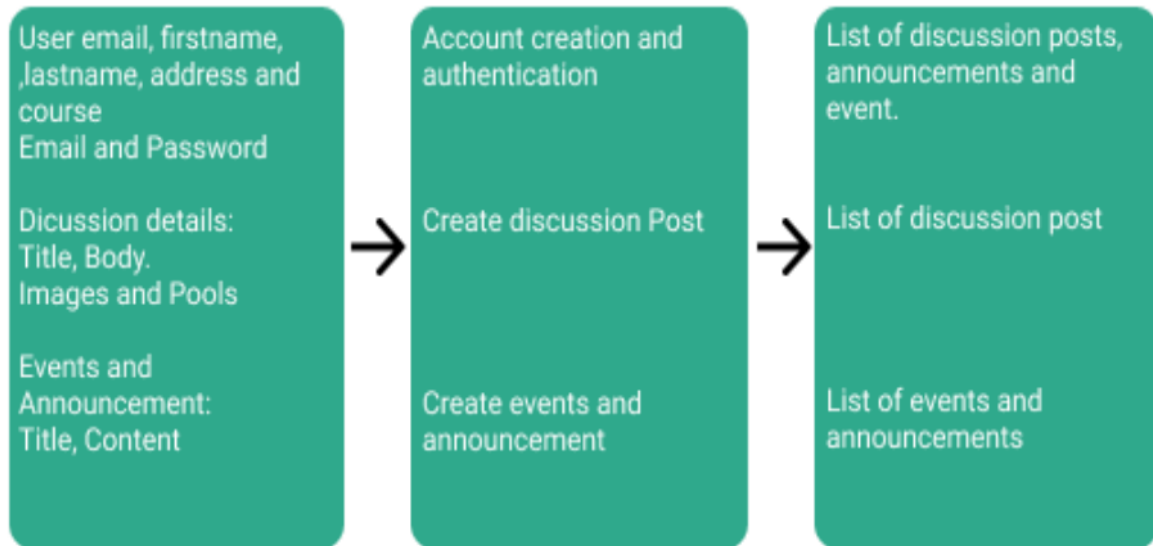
User email, firstname, ,lastname, address and course
Email and Password

Dicussion details:
Title, Body.
Images and Pools

Events and Announcement:
Title, Content

Account creation and authentication

Create discussion Post

Create events and announcement

List of discussion posts, announcements and event.

List of discussion post

List of events and announcements